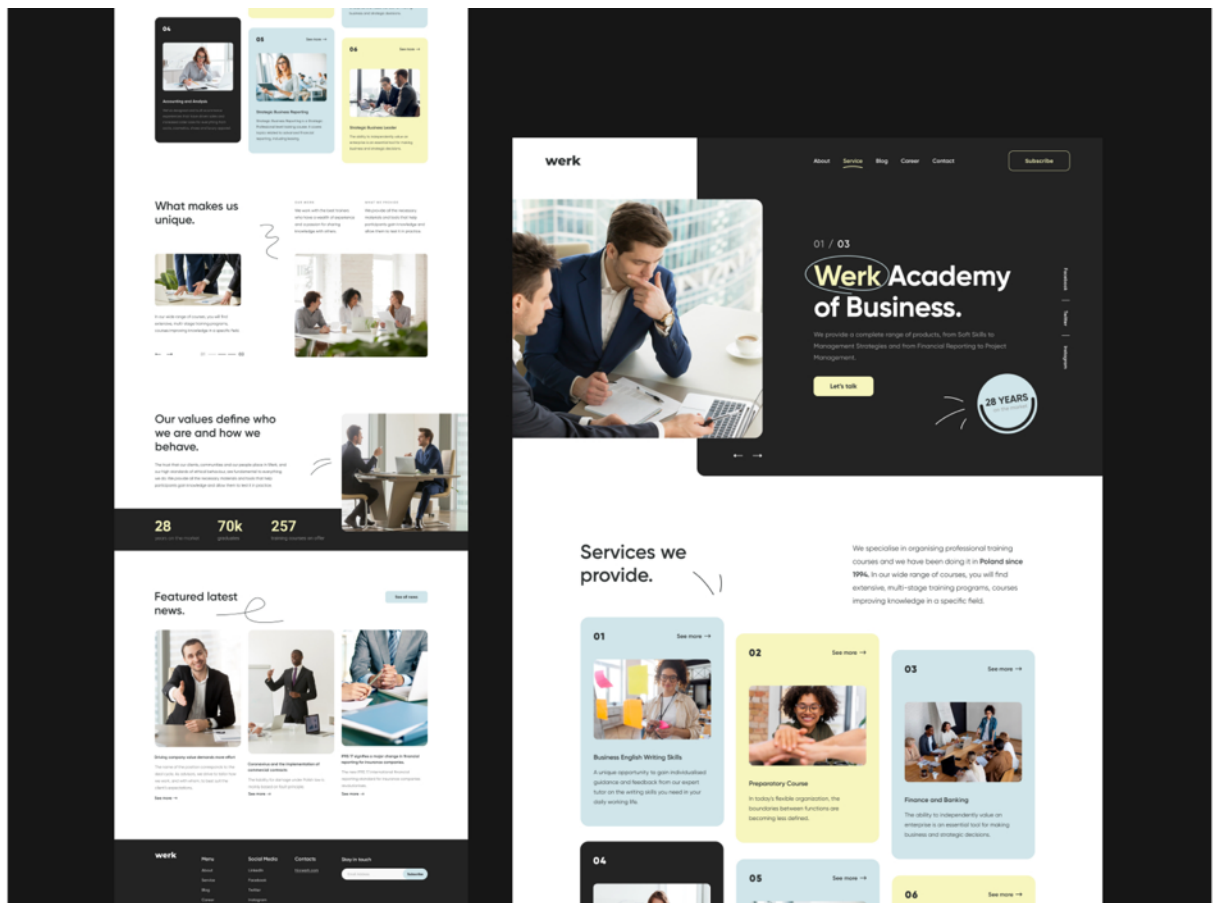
04

Accounting and Analysis

05 See more →

Strategic Business Reporting

06 See more →

Strategic Business Leader

What makes us unique.

Our values define who we are and how we behave.

28 years on the market

70k graduates

257 training courses on offer

Featured latest news.

See all news

See more →

See more →

See more →

werk

Menu

About

Service

Blog

Career

Social Media

LinkedIn

Facebook

Twitter

Instagram

Contacts

Stay in touch

Subscribe

werk

About Service Blog Career Contact

Subscribe

01 / 03

Werk Academy of Business.

We provide a complete range of products, from Soft Skills to Management Strategies and from Financial Reporting to Project Management.

Let's talk

28 YEARS on the market

Facebook

Twitter

Instagram

← →

Services we provide.

We specialise in organising professional training courses and we have been doing it in Poland since 1994. In our wide range of courses, you will find extensive, multi-stage training programs, courses improving knowledge in a specific field.

01 See more →

Business English Writing Skills

A unique opportunity to gain individualised guidance and feedback from our expert tutor on the writing skills you need in your daily working life.

02 See more →

Preparatory Course

In today's flexible organization, the boundaries between functions are becoming less defined.

03 See more →

Finance and Banking

The ability to independently value an enterprise is an essential tool for making business and strategic decisions.

04

05 See more →

06 See more →